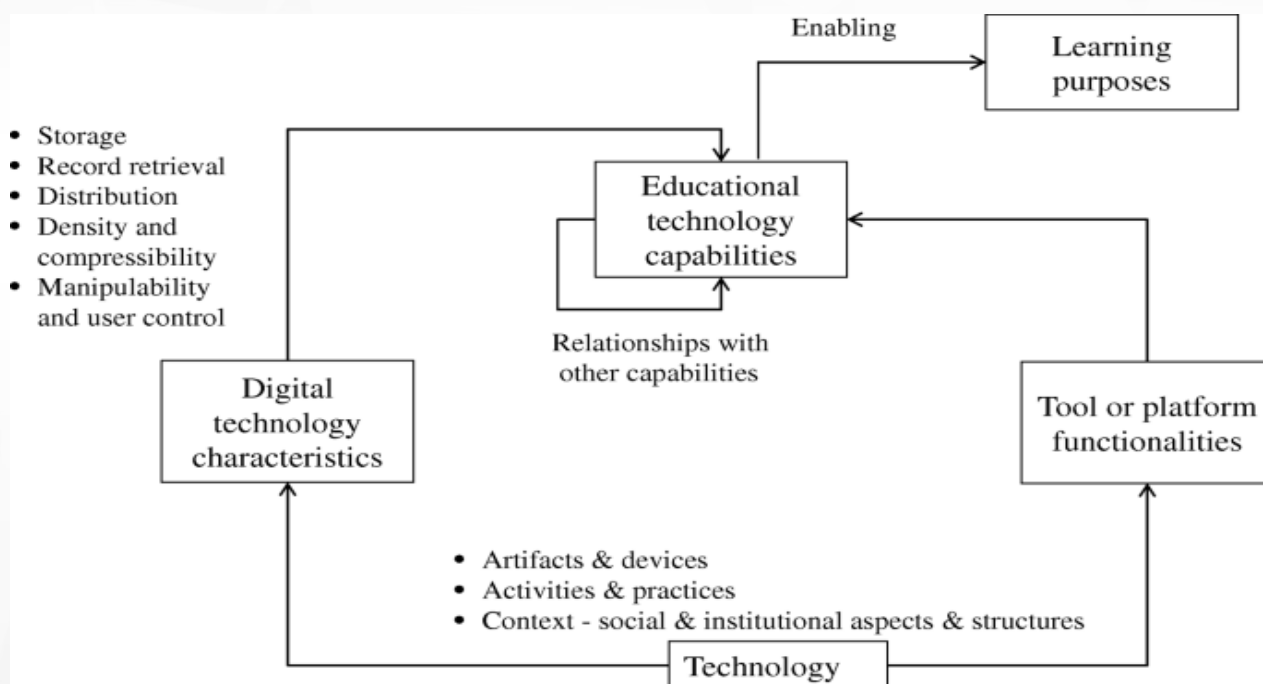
Enabling

Learning purposes

• Storage
• Record retrieval
• Distribution
• Density and compressibility
• Manipulability and user control

Educational technology capabilities

Relationships with other capabilities

Digital technology characteristics

Tool or platform functionalities

• Artifacts & devices
• Activities & practices
• Context - social & institutional aspects & structures

Technology